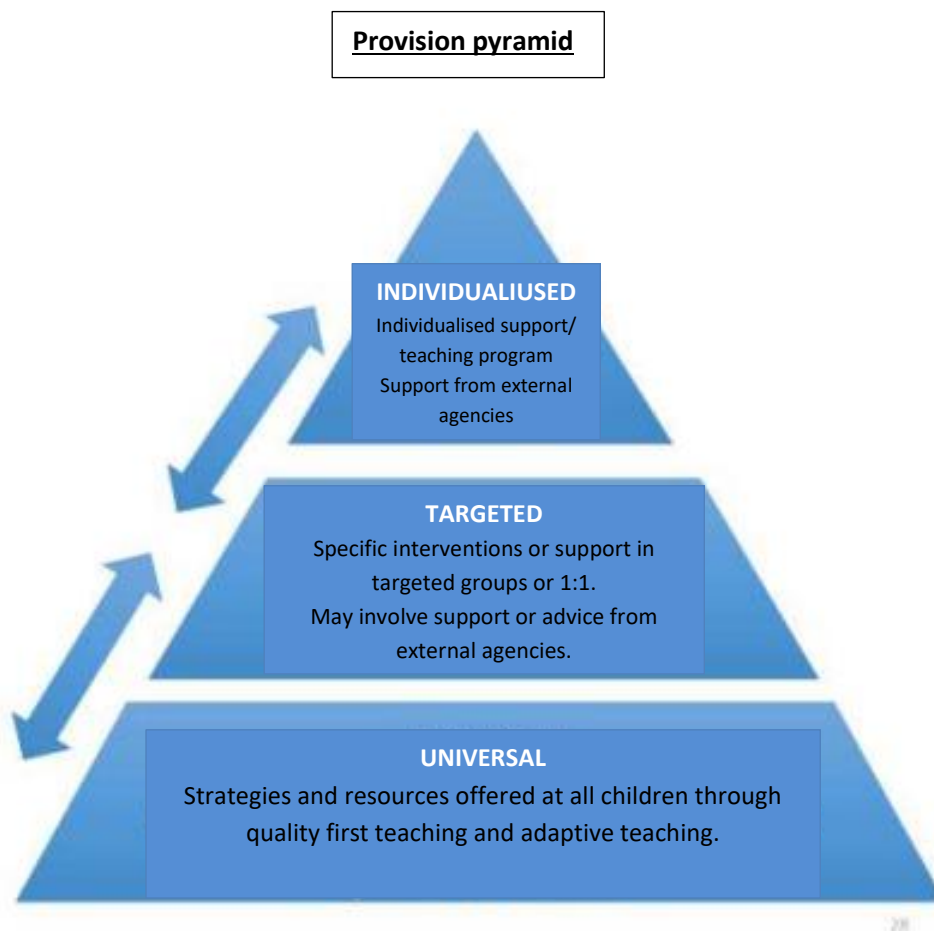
Provision pyramid

INDIVIDUALIUSED
Individualised support/ teaching program
Support from external agencies

TARGETED
Specific interventions or support in targeted groups or 1:1.
May involve support or advice from external agencies.

UNIVERSAL
Strategies and resources offered at all children through quality first teaching and adaptive teaching.

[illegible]